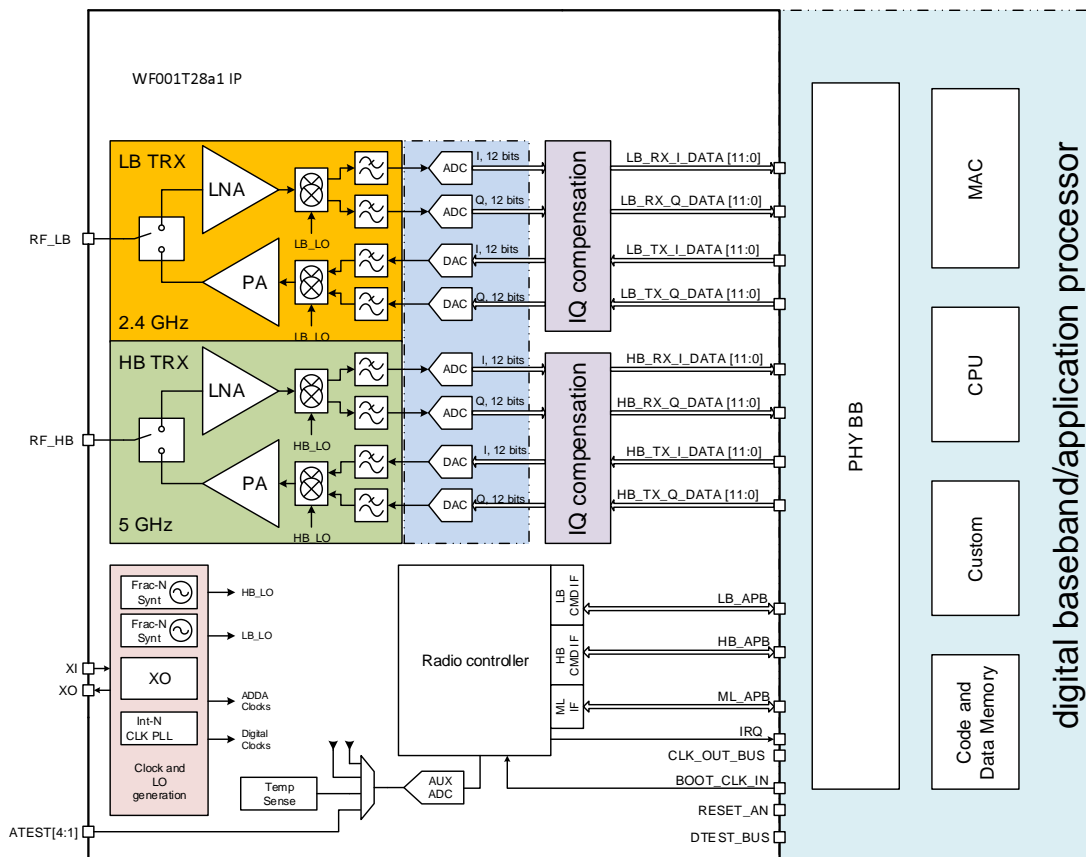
WF001T28a1 IP

LB TRX

LNA

PA

LB_LO

LB_LO

2.4 GHz

ADC

ADC

DAC

DAC

I, 12 bits

Q, 12 bits

I, 12 bits

Q, 12 bits

IQ compensation

LB_RX_I_DATA [11:0]

LB_RX_Q_DATA [11:0]

LB_TX_I_DATA [11:0]

LB_TX_Q_DATA [11:0]

RF_LB

HB TRX

LNA

PA

HB_LO

HB_LO

5 GHz

ADC

ADC

DAC

DAC

I, 12 bits

Q, 12 bits

I, 12 bits.

Q, 12 bits

IQ compensation

HB_RX_I_DATA [11:0]

HB_RX_Q_DATA [11:0]

HB_TX_I_DATA [11:0]

HB_TX_Q_DATA [11:0]

RF_HB

PHY BB

MAC

CPU

Custom

Code and Data Memory

digital baseband/application processor

Frac-N Synt

HB_LO

Frac-N Synt

LB_LO

XI

XO

XO

Int-N CLK PLL

ADDA Clocks

Digital Clocks

Clock and LO generation

Radio controller

LB CMD IF

HB CMD IF

ML IF

LB_APB

HB_APB

ML_APB

IRQ

CLK_OUT_BUS

BOOT_CLK_IN

RESET_AN

DTEST_BUS

Temp Sense

AUX ADC

ATEST[4:1]